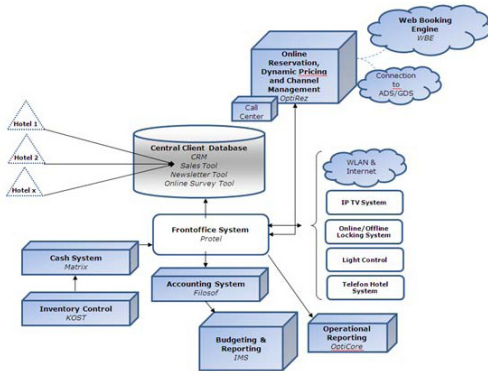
Web Booking Engine
WBE

Online Reservation, Dynamic Pricing and Channel Management
OptiRez

Connection to ADS/GDS

Call Center

Hotel 1

Hotel 2

Hotel x

Central Client Database
CRM
Sales Tool
Newsletter Tool
Online Survey Tool

WLAN & Internet

IP TV System

Online/Offline Locking System

Light Control

Telefon Hotel System

Frontoffice System
Protel

Cash System
Matrix

Inventory Control
KOST

Accounting System
Filosof

Budgeting & Reporting
IMS

Operational Reporting
OptiCore